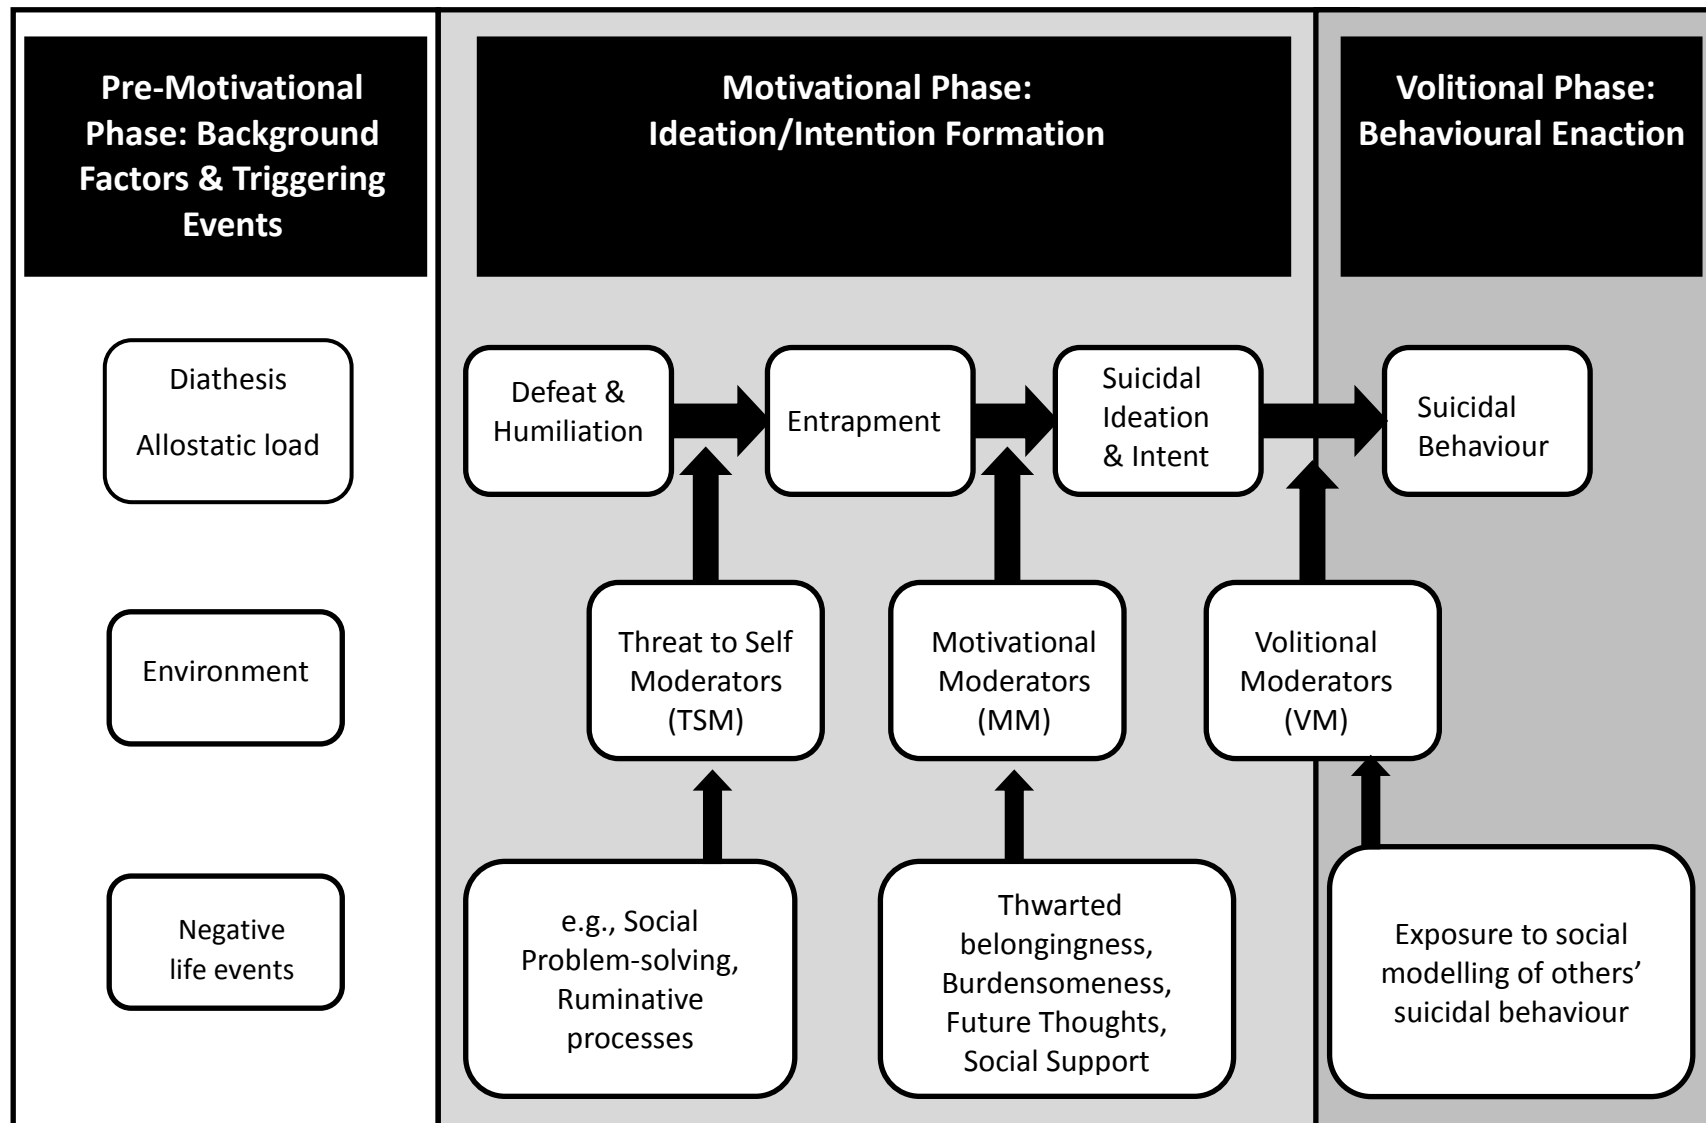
Pre-Motivational Phase: Background Factors & Triggering Events

Motivational Phase: Ideation/Intention Formation

Volitional Phase: Behavioural Enaction

Diathesis

Allostatic load

Defeat & Humiliation

Entrapment

Suicidal Ideation & Intent

Suicidal Behaviour

Environment

Threat to Self Moderators (TSM)

Motivational Moderators (MM)

Volitional Moderators (VM)

Negative life events

e.g., Social Problem-solving, Ruminative processes

Thwarted belongingness, Burdensomeness, Future Thoughts, Social Support

Exposure to social modelling of others' suicidal behaviour